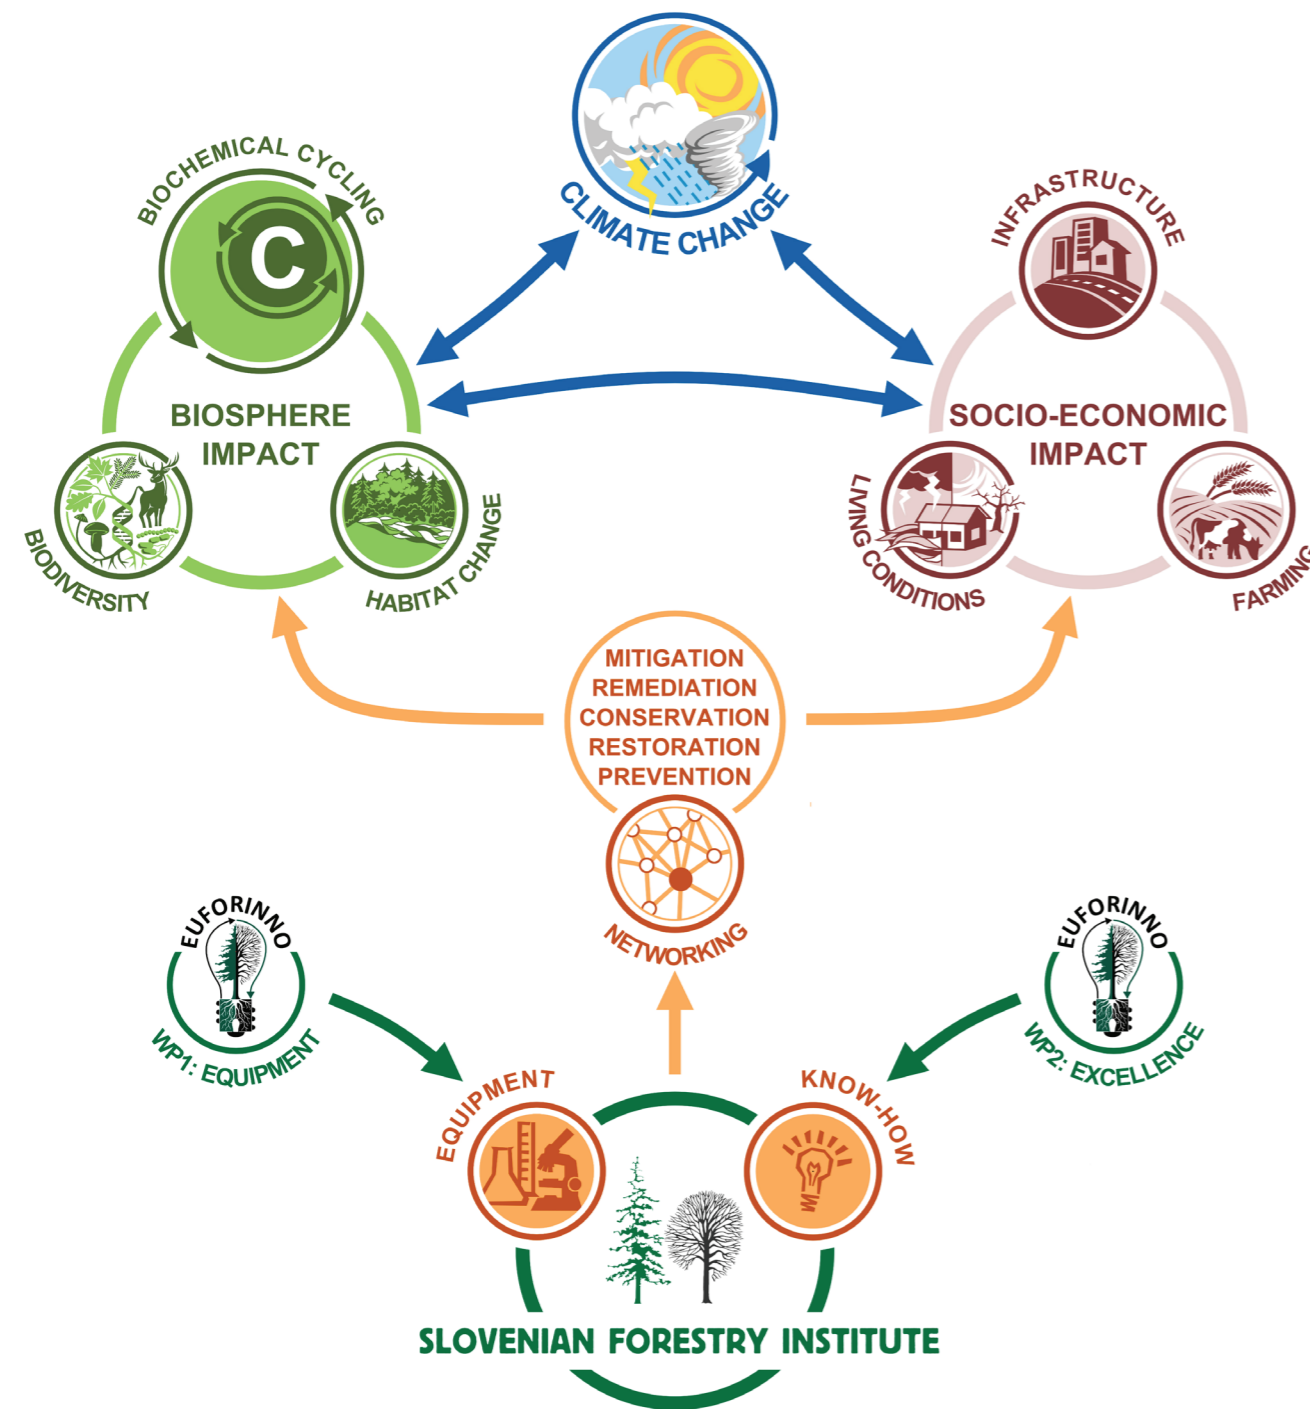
CLIMATE CHANGE

BIOCHEMICAL CYCLING

C

BIOSPHERE IMPACT

BIODIVERSITY

HABITAT CHANGE

INFRASTRUCTURE

SOCIO-ECONOMIC IMPACT

LIVING CONDITIONS

FARMING

MITIGATION
REMEDIATION
CONSERVATION
RESTORATION
PREVENTION

NETWORKING

EUFORINNO

WP1: EQUIPMENT

EUFORINNO

WP2: EXCELLENCE

EQUIPMENT

KNOW-HOW

SLOVENIAN FORESTRY INSTITUTE